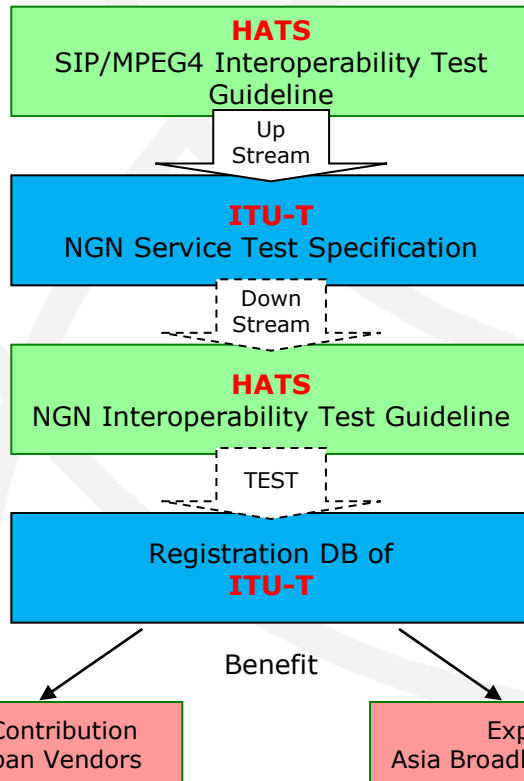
HATS
SIP/MPEG4 Interoperability Test Guideline

Up Stream

ITU-T
NGN Service Test Specification

Down Stream

HATS
NGN Interoperability Test Guideline

TEST

Registration DB of
ITU-T

Benefit

Contribution
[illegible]pan Vendors

Exp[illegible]
Asia Broadb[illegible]